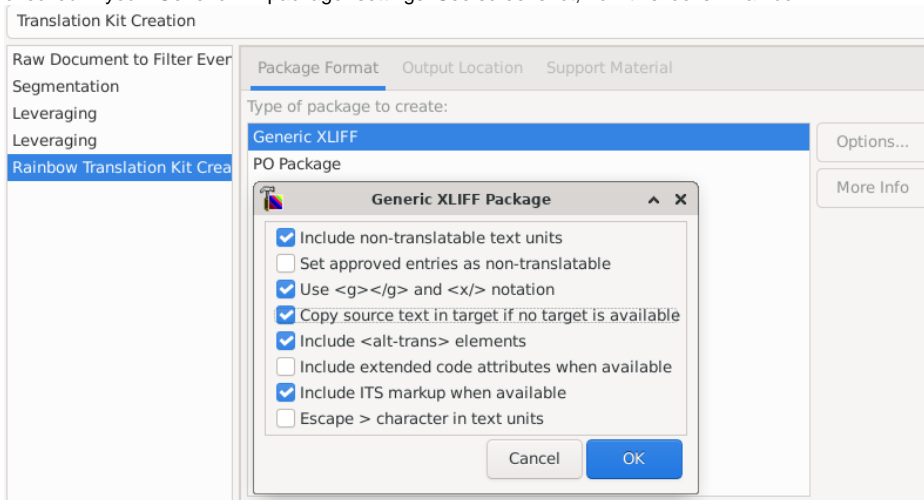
Translation Kit Creation

Raw Document to Filter Ever
Segmentation
Leveraging
Leveraging
Rainbow Translation Kit Crea

Package Format
Output Location
Support Material

Type of package to create:
Generic XLIFF
PO Package

Options...
More Info

Generic XLIFF Package

Include non-translatable text units
Set approved entries as non-translatable
Use <g></g> and <x/> notation
Copy source text in target if no target is available
Include <alt-trans> elements
Include extended code attributes when available
Include ITS markup when available
Escape > character in text units

Cancel
OK